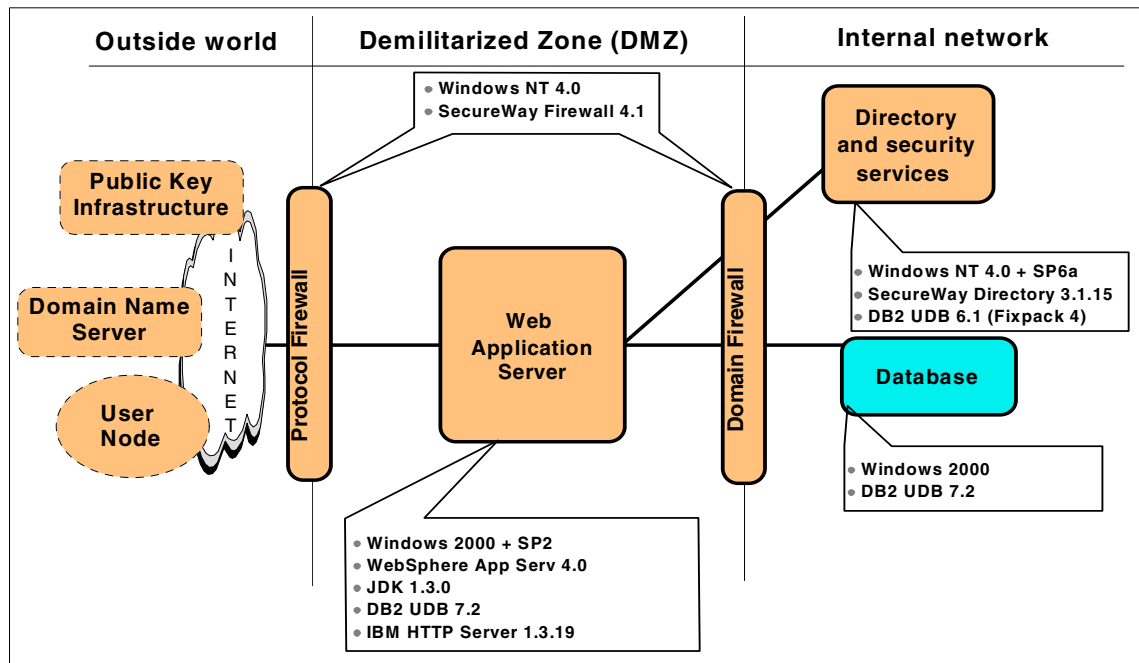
Outside world

Demilitarized Zone (DMZ)

Internal network

• Windows NT 4.0
• SecureWay Firewall 4.1

Directory and security services

Public Key Infrastructure

INTERNET

Domain Name Server

User Node

Protocol Firewall

Web Application Server

Domain Firewall

• Windows NT 4.0 + SP6a
• SecureWay Directory 3.1.15
• DB2 UDB 6.1 (Fixpack 4)

Database

• Windows 2000
• DB2 UDB 7.2

• Windows 2000 + SP2
• WebSphere App Serv 4.0
• JDK 1.3.0
• DB2 UDB 7.2
• IBM HTTP Server 1.3.19